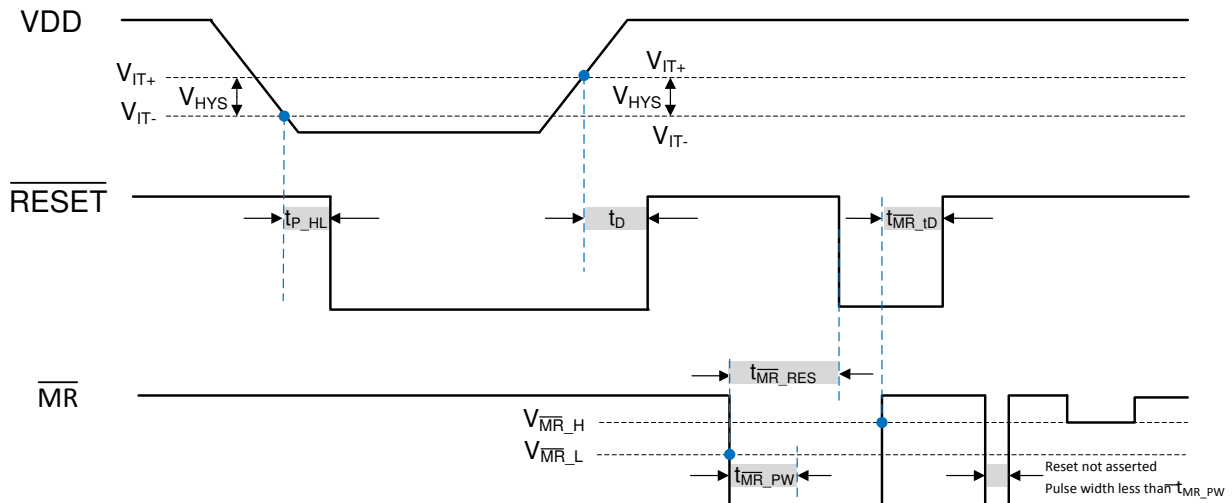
VDD

$V_{IT+}$

$V_{HYS}$

$V_{IT-}$

$V_{IT+}$

$V_{HYS}$

$V_{IT-}$

$\overline{RESET}$

$t_{P\_HL}$

$t_D$

$t_{\overline{MR}\_tD}$

$t_{\overline{MR}\_RES}$

$\overline{MR}$

$V_{\overline{MR}\_H}$

$V_{\overline{MR}\_L}$

$t_{\overline{MR}\_PW}$

Reset not asserted
Pulse width less than $t_{\overline{MR}\_PW}$